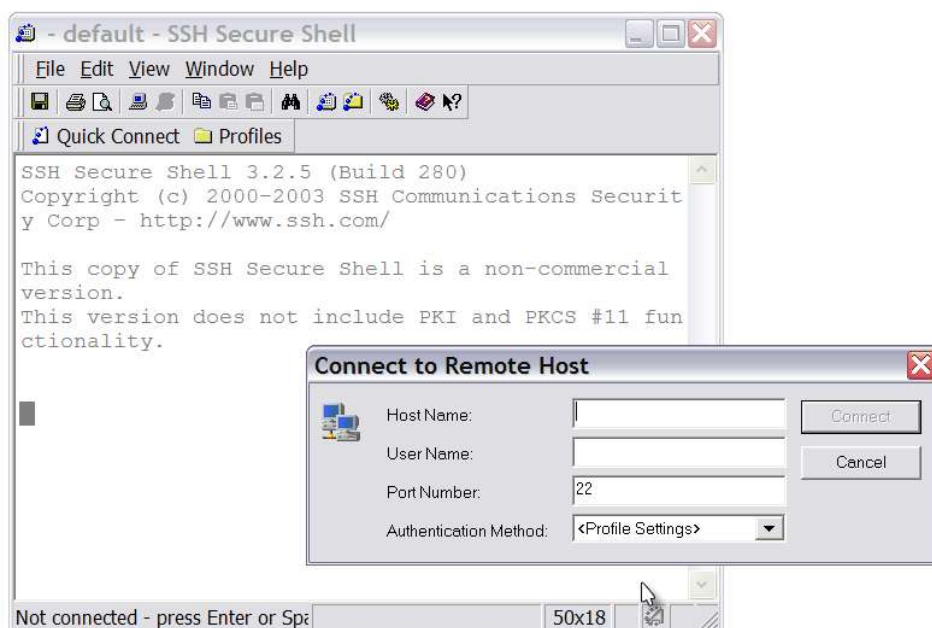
- default - SSH Secure Shell

File Edit View Window Help

Quick Connect Profiles

SSH Secure Shell 3.2.5 (Build 280)
Copyright (c) 2000-2003 SSH Communications Security Corp - http://www.ssh.com/

This copy of SSH Secure Shell is a non-commercial version.
This version does not include PKI and PKCS #11 functionality.

Connect to Remote Host

Host Name:
User Name:
Port Number: 22
Authentication Method: <Profile Settings>

Connect
Cancel

Not connected - press Enter or Spa

50x18